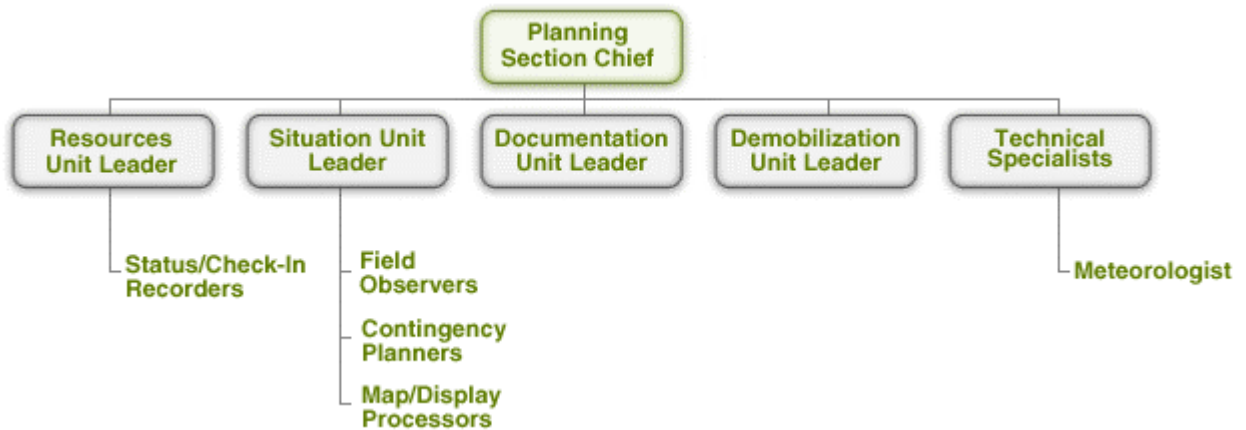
Planning Section Chief

Resources Unit Leader

Status/Check-In Recorders

Situation Unit Leader

Field Observers

Contingency Planners

Map/Display Processors

Documentation Unit Leader

Demobilization Unit Leader

Technical Specialists

Meteorologist